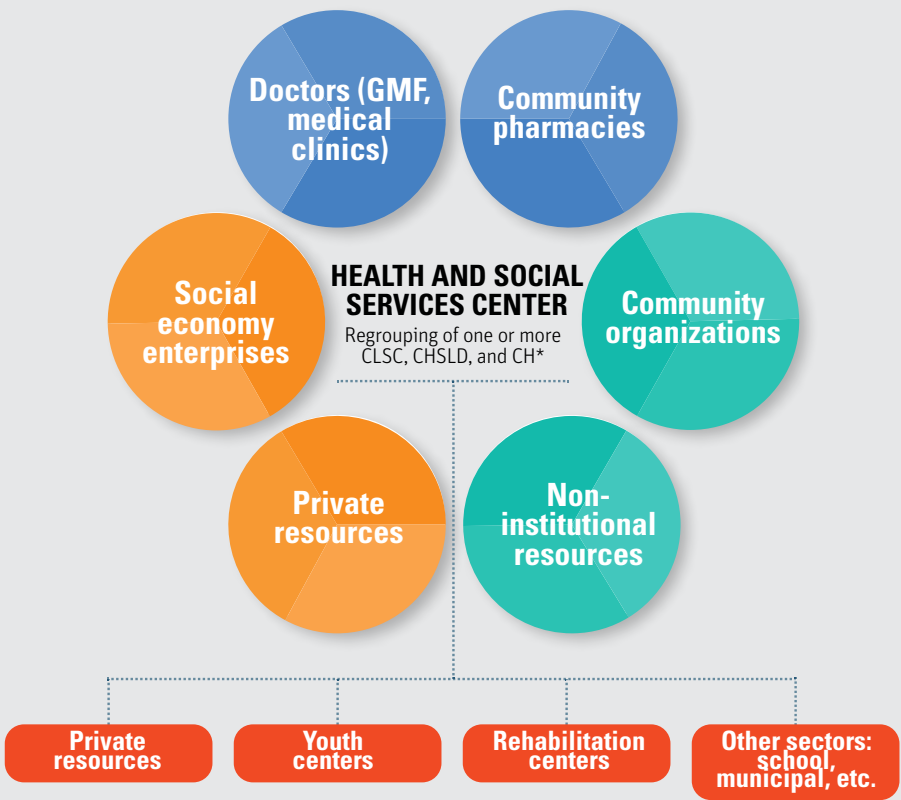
Doctors (GMF, medical clinics)

Community pharmacies

Social economy enterprises

HEALTH AND SOCIAL SERVICES CENTER
Regrouping of one or more CLSC, CHSLD, and CH*

Community organizations

Private resources

Non-institutional resources

Private resources

Youth centers

Rehabilitation centers

Other sectors: school, municipal, etc.